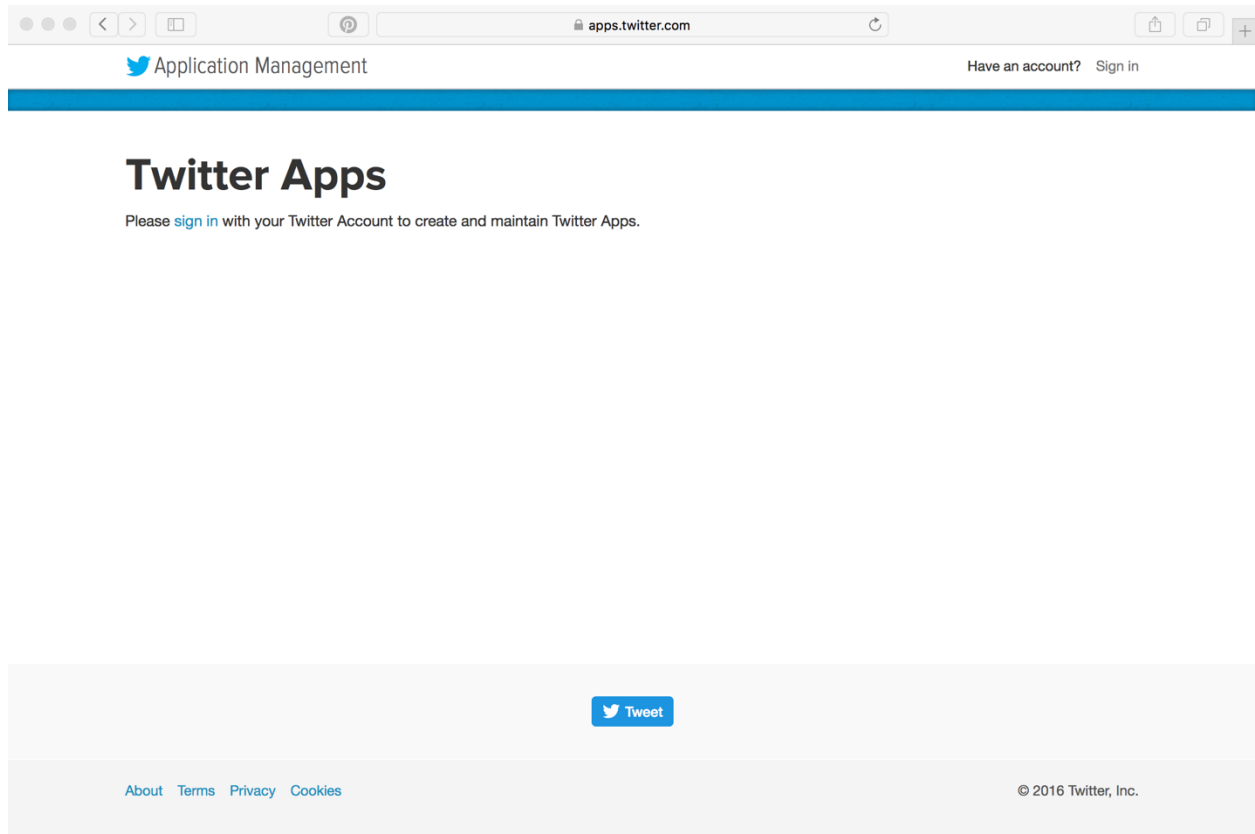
apps.twitter.com

Application Management

Have an account? Sign in

Twitter Apps

Please sign in with your Twitter Account to create and maintain Twitter Apps.

Tweet

About Terms Privacy Cookies

© 2016 Twitter, Inc.